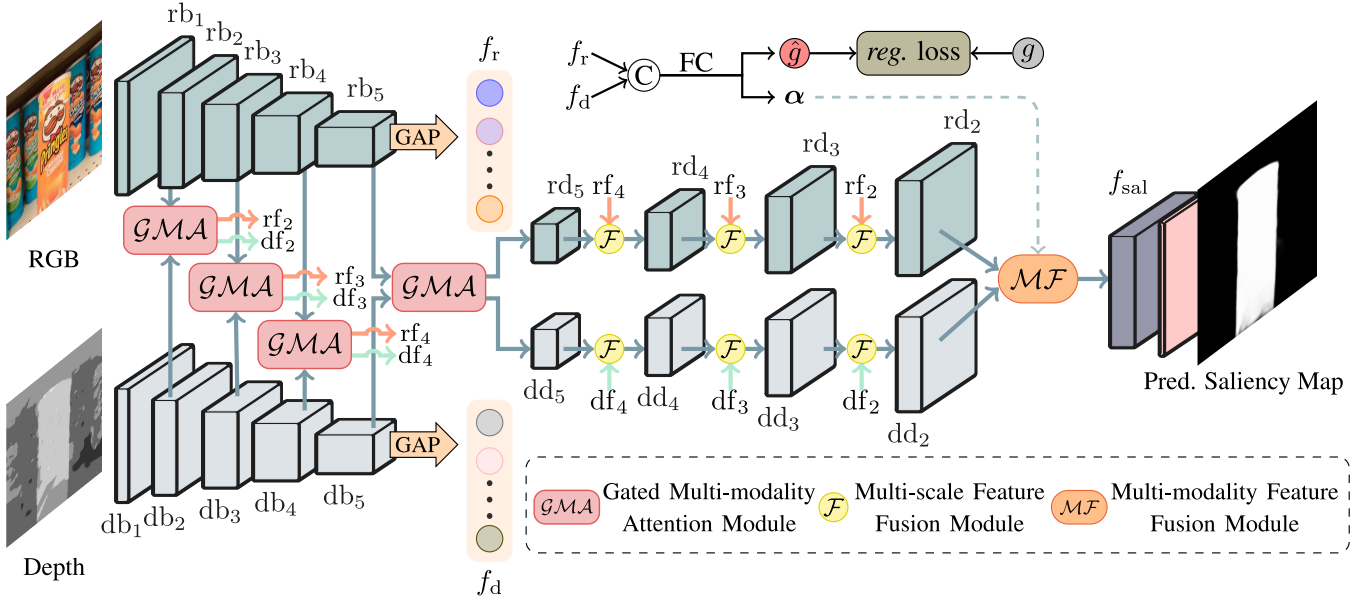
RGB

Depth

$\text{rb}_1$ $\text{rb}_2$ $\text{rb}_3$ $\text{rb}_4$ $\text{rb}_5$

GAP

$\text{db}_1$ $\text{db}_2$ $\text{db}_3$ $\text{db}_4$ $\text{db}_5$

GAP

$\mathcal{GMA}$ $\text{rf}_2$ $\text{df}_2$

$\mathcal{GMA}$ $\text{rf}_3$ $\text{df}_3$

$\mathcal{GMA}$ $\text{rf}_4$ $\text{df}_4$

$\mathcal{GMA}$

$f_\text{r}$

$f_\text{d}$

$f_\text{r}$ $f_\text{d}$ C FC $\hat{g}$ *reg.* loss $g$ $\boldsymbol{\alpha}$

$\text{rd}_5$ $\text{rf}_4$ $\mathcal{F}$ $\text{rd}_4$ $\text{rf}_3$ $\mathcal{F}$ $\text{rd}_3$ $\text{rf}_2$ $\mathcal{F}$ $\text{rd}_2$

$\text{dd}_5$ $\mathcal{F}$ $\text{df}_4$ $\text{dd}_4$ $\mathcal{F}$ $\text{df}_3$ $\text{dd}_3$ $\mathcal{F}$ $\text{df}_2$ $\text{dd}_2$

$\mathcal{MF}$

$f_\text{sal}$

Pred. Saliency Map

$\mathcal{GMA}$ Gated Multi-modality Attention Module $\mathcal{F}$ Multi-scale Feature Fusion Module $\mathcal{MF}$ Multi-modality Feature Fusion Module